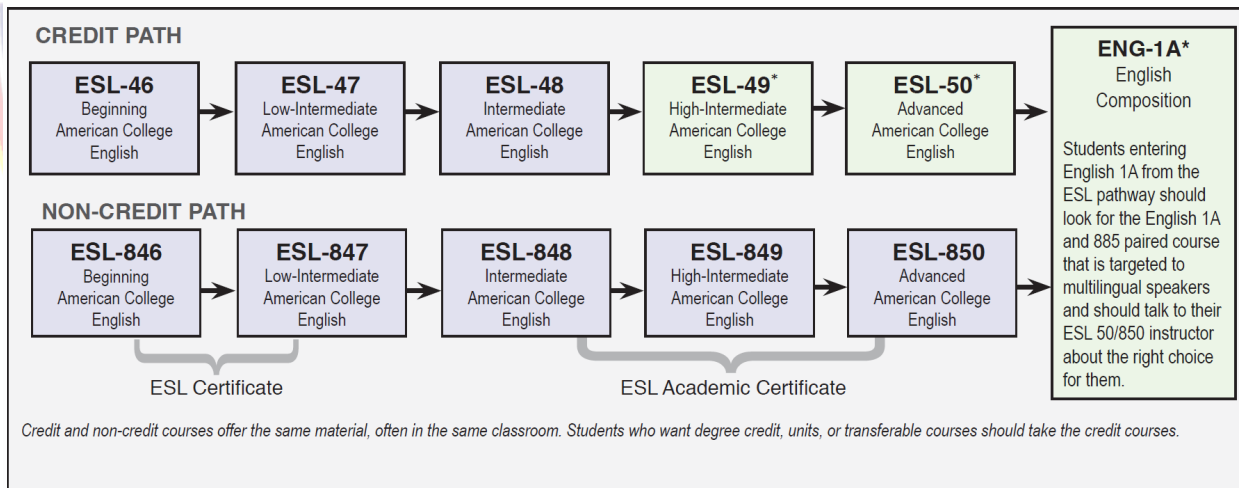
CREDIT PATH

ESL-46
Beginning American College English

ESL-47
Low-Intermediate American College English

ESL-48
Intermediate American College English

ESL-49*
High-Intermediate American College English

ESL-50*
Advanced American College English

ENG-1A*
English Composition

Students entering English 1A from the ESL pathway should look for the English 1A and 885 paired course that is targeted to multilingual speakers and should talk to their ESL 50/850 instructor about the right choice for them.

NON-CREDIT PATH

ESL-846
Beginning American College English

ESL-847
Low-Intermediate American College English

ESL-848
Intermediate American College English

ESL-849
High-Intermediate American College English

ESL-850
Advanced American College English

ESL Certificate

ESL Academic Certificate

Credit and non-credit courses offer the same material, often in the same classroom. Students who want degree credit, units, or transferable courses should take the credit courses.